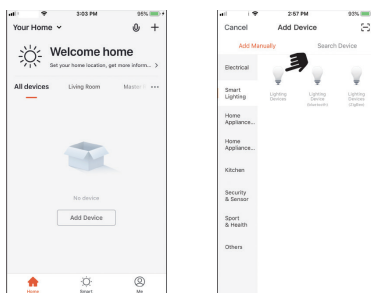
3:03 PM 95%
Your Home ˅
Welcome home
Set your home location, get more inform... >
All devices Living Room Master ...
No device
Add Device
Home Smart Me

2:57 PM 93%
Cancel Add Device
Add Manually Search Device
Electrical
Smart Lighting
Home Appliance...
Home Appliance...
Kitchen
Security & Sensor
Sport & Health
Others
Lighting Devices
Lighting Device (Bluetooth)
Lighting Devices (ZigBee)